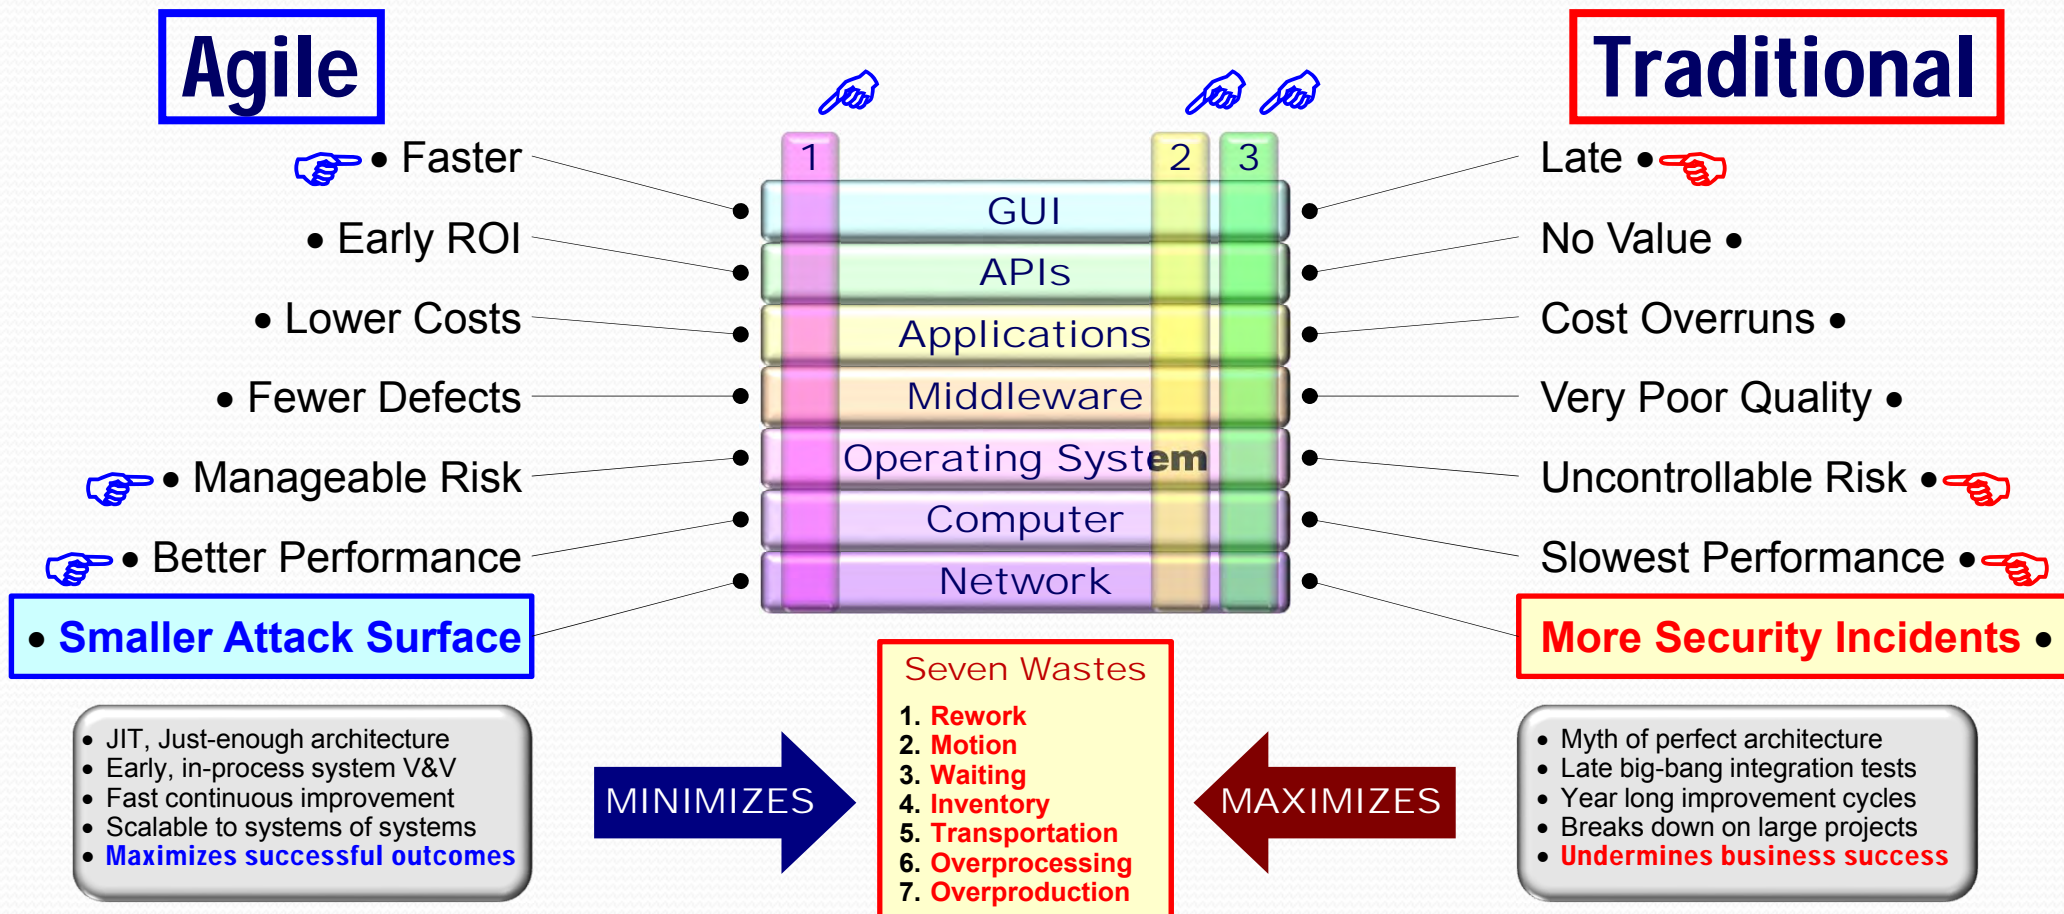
Agile

Traditional

• Faster

• Early ROI

• Lower Costs

• Fewer Defects

• Manageable Risk

• Better Performance

• Smaller Attack Surface

1

2

3

GUI

APIs

Applications

Middleware

Operating System

Computer

Network

Late •

No Value •

Cost Overruns •

Very Poor Quality •

Uncontrollable Risk •

Slowest Performance •

More Security Incidents •

• JIT, Just-enough architecture
• Early, in-process system V&V
• Fast continuous improvement
• Scalable to systems of systems
• Maximizes successful outcomes

MINIMIZES

Seven Wastes
1. Rework
2. Motion
3. Waiting
4. Inventory
5. Transportation
6. Overprocessing
7. Overproduction

MAXIMIZES

• Myth of perfect architecture
• Late big-bang integration tests
• Year long improvement cycles
• Breaks down on large projects
• Undermines business success